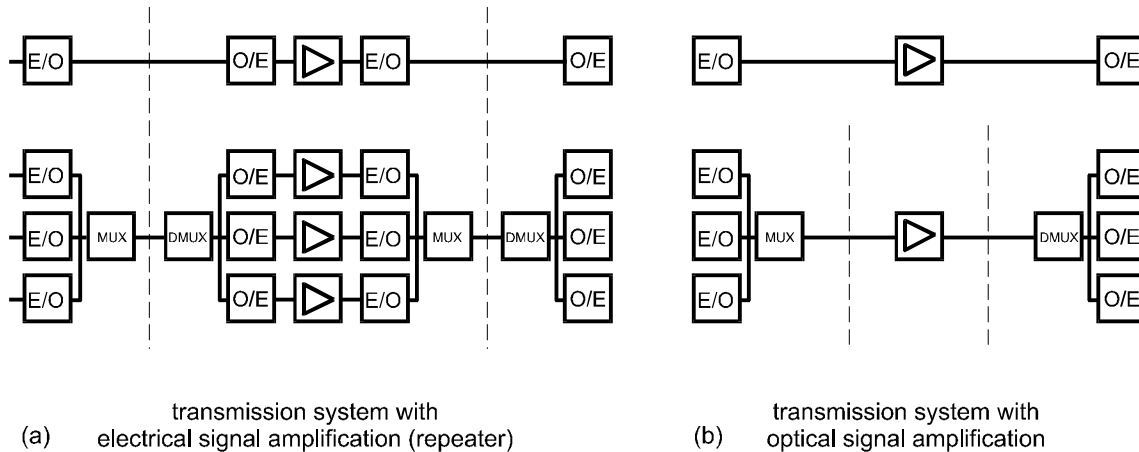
E/O
O/E
E/O
O/E

E/O
E/O
E/O
MUX
DMUX
O/E
O/E
O/E
E/O
E/O
E/O
MUX
DMUX
O/E
O/E
O/E

(a) transmission system with electrical signal amplification (repeater)

E/O
O/E

E/O
E/O
E/O
MUX
DMUX
O/E
O/E
O/E

(b) transmission system with optical signal amplification